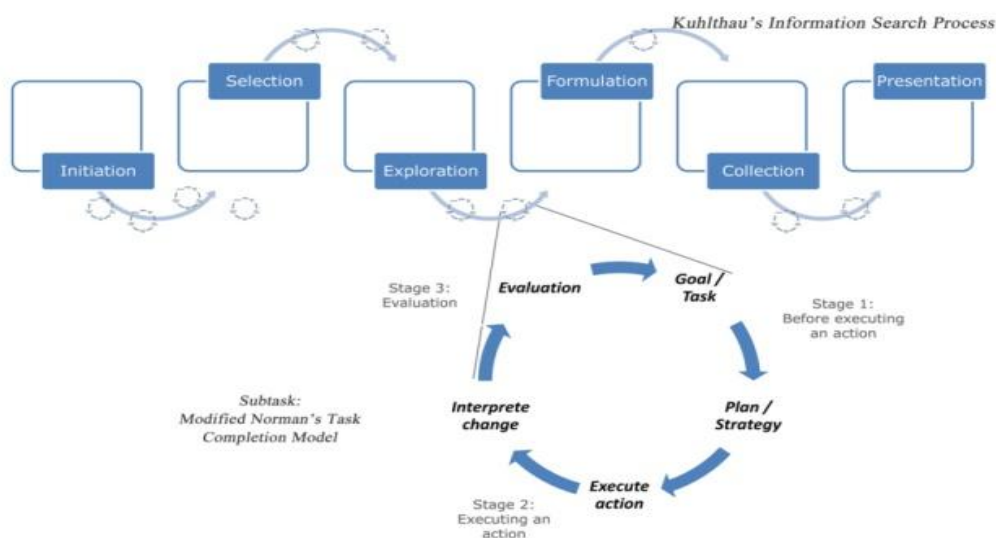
Kuhlthau's Information Search Process

Initiation

Selection

Exploration

Formulation

Collection

Presentation

Stage 3: Evaluation

Evaluation

Goal / Task

Stage 1: Before executing an action

Subtask: Modified Norman's Task Completion Model

Interprete change

Plan / Strategy

Execute action

Stage 2: Executing an action